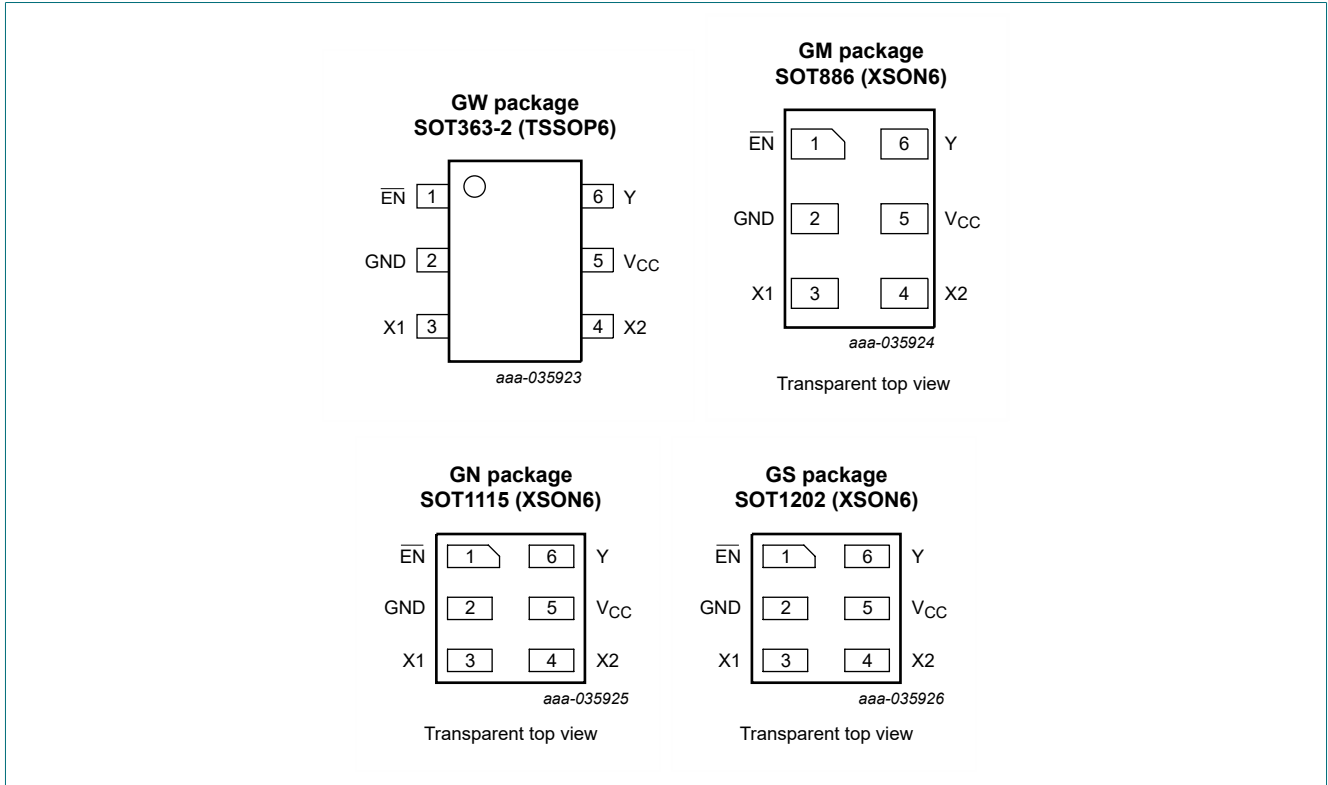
GW package
SOT363-2 (TSSOP6)

$\overline{EN}$ 1
GND 2
X1 3
6 Y
5 $V_{CC}$
4 X2

aaa-035923

GM package
SOT886 (XSON6)

$\overline{EN}$ 1
6 Y
GND 2
5 $V_{CC}$
X1 3
4 X2

aaa-035924

Transparent top view

GN package
SOT1115 (XSON6)

$\overline{EN}$ 1
6 Y
GND 2
5 $V_{CC}$
X1 3
4 X2

aaa-035925

Transparent top view

GS package
SOT1202 (XSON6)

$\overline{EN}$ 1
6 Y
GND 2
5 $V_{CC}$
X1 3
4 X2

aaa-035926

Transparent top view